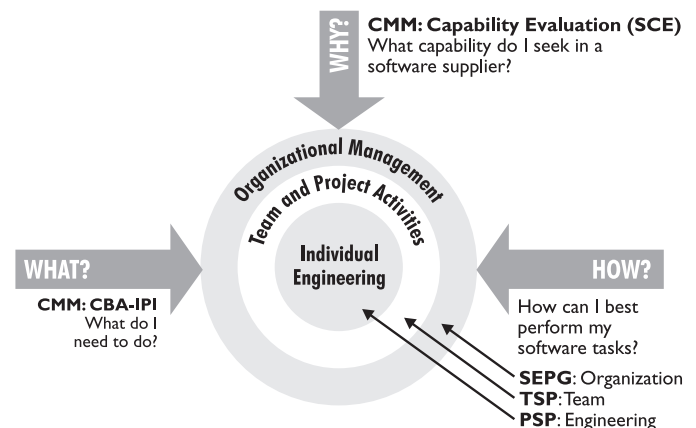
WHY?

CMM: Capability Evaluation (SCE)
What capability do I seek in a software supplier?

Organizational Management

Team and Project Activities

Individual Engineering

WHAT?

CMM: CBA-IPI
What do I need to do?

HOW?

How can I best perform my software tasks?

SEPG: Organization
TSP: Team
PSP: Engineering